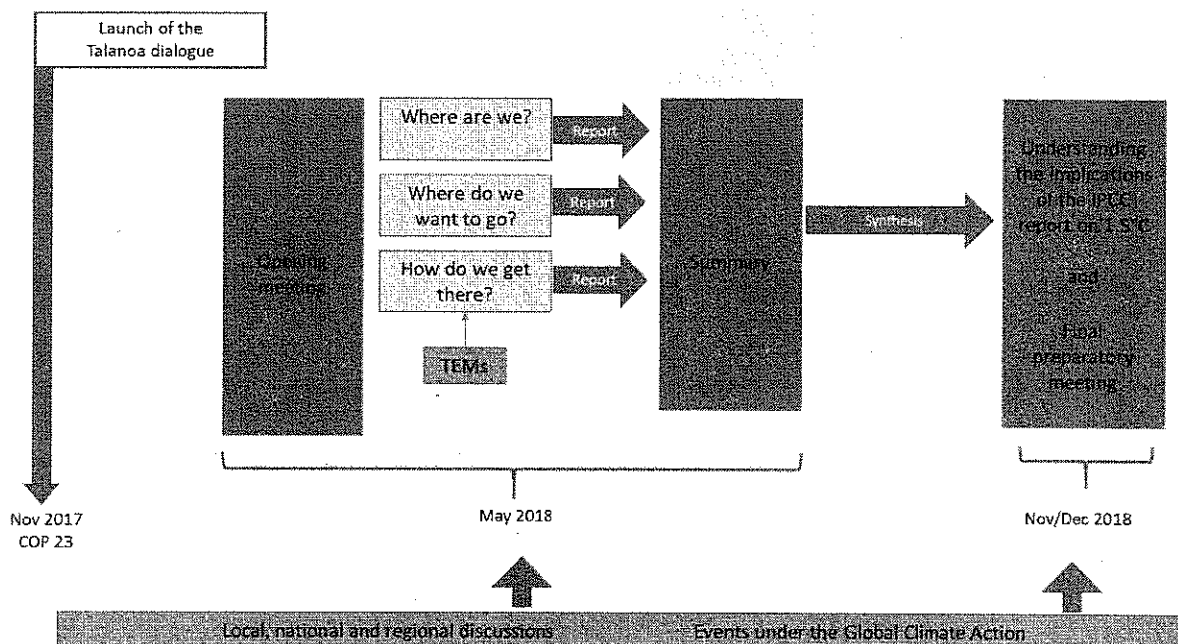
Launch of the Talanoa dialogue

Opening meeting

Where are we?

Report

Where do we want to go?

Report

How do we get there?

Report

TEMs

Summary

Synthesis

Understanding the implications of the IPCC report on 1.5°C

and

Final preparatory meeting

Nov 2017
COP 23

May 2018

Nov/Dec 2018

Local, national and regional discussions

Events under the Global Climate Action